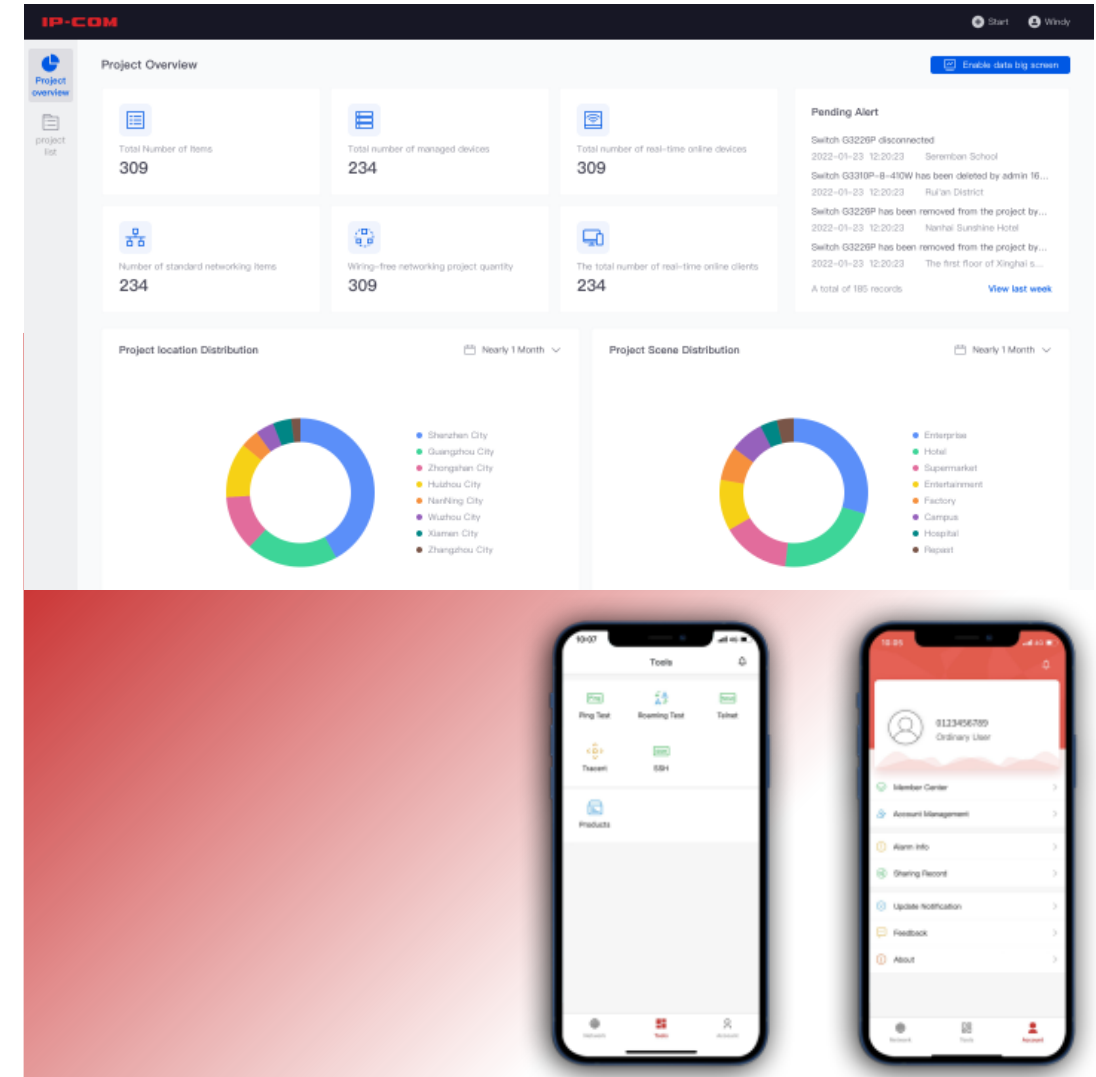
IP-COM

Start Windy

Project overview

project list

Project Overview

Enable data big screen

Total Number of Items
309

Total number of managed devices
234

Total number of real-time online devices
309

Number of standard networking items
234

Wiring-free networking project quantity
309

The total number of real-time online clients
234

Pending Alert

Switch G3226P disconnected
2022-01-23 12:20:23 Seremban School

Switch G3310P-8-410W has been deleted by admin 16...
2022-01-23 12:20:23 Rui'an District

Switch G3226P has been removed from the project by...
2022-01-23 12:20:23 Nanhai Sunshine Hotel

Switch G3226P has been removed from the project by...
2022-01-23 12:20:23 The first floor of Xinghai s...

A total of 185 records View last week

Project location Distribution

Nearly 1 Month

Shenzhen City
Guangzhou City
Zhongshan City
Huizhou City
NanNing City
Wuzhou City
Xiamen City
Zhangzhou City

Project Scene Distribution

Nearly 1 Month

Enterprise
Hotel
Supermarket
Entertainment
Factory
Campus
Hospital
Repast

10:07

Tools

Ping Test
Roaming Test
Telnet
Tracert
SSH
Products

Network
Tools
Account

18:05

0123456789
Ordinary User

Member Center
Account Management
Alarm Info
Sharing Record
Update Notification
Feedback
About

Network
Tools
Account